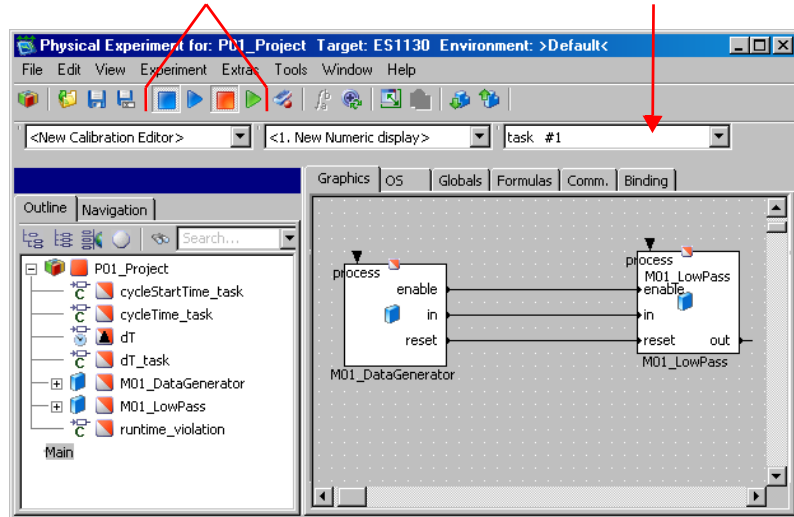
Physical Experiment for: P01_Project Target: ES1130 Environment: >Default<

File Edit View Experiment Extras Tools Window Help

<New Calibration Editor> <1. New Numeric display> task #1

Graphics OS Globals Formulas Comm. Binding

Outline Navigation

Search...

P01_Project
cycleStartTime_task
cycleTime_task
dT
dT_task
M01_DataGenerator
M01_LowPass
runtime_violation

Main

process
enable
in
reset
M01_DataGenerator

process
M01_LowPass
enable
in
reset
out
M01_LowPass